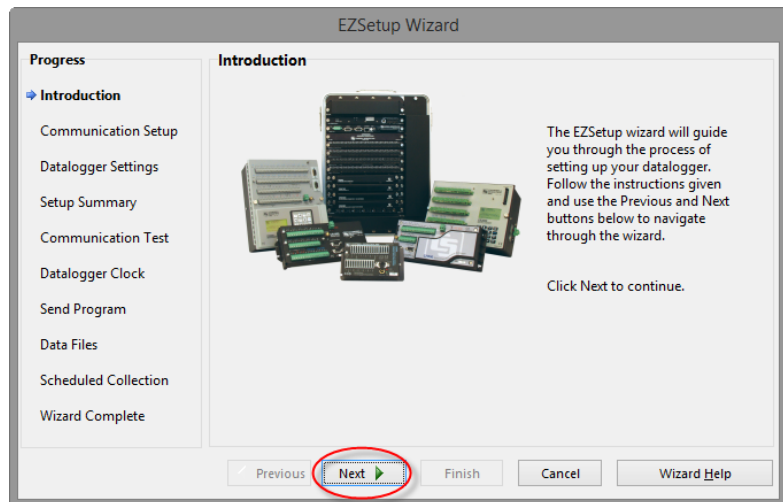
EZSetup Wizard

Progress

Introduction

Communication Setup

Datalogger Settings

Setup Summary

Communication Test

Datalogger Clock

Send Program

Data Files

Scheduled Collection

Wizard Complete

Introduction

The EZSetup wizard will guide you through the process of setting up your datalogger. Follow the instructions given and use the Previous and Next buttons below to navigate through the wizard.

Click Next to continue.

Previous Next Finish Cancel Wizard Help